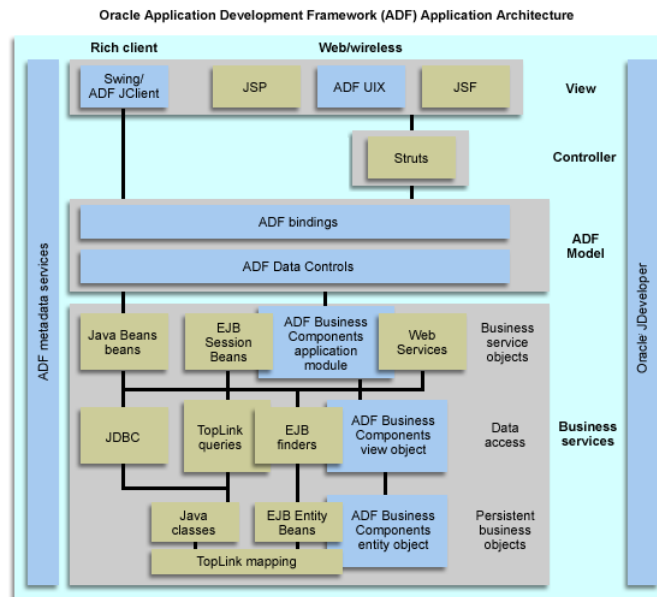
Oracle Application Development Framework (ADF) Application Architecture

ADF metadata services

Rich client

Web/wireless

Swing/ ADF JClient

JSP

ADF UIX

JSF

View

Struts

Controller

ADF bindings

ADF Data Controls

ADF Model

Java Beans beans

EJB Session Beans

ADF Business Components application module

Web Services

Business service objects

JDBC

TopLink queries

EJB finders

ADF Business Components view object

Data access

Business services

Java classes

EJB Entity Beans

ADF Business Components entity object

Persistent business objects

TopLink mapping

Oracle JDeveloper